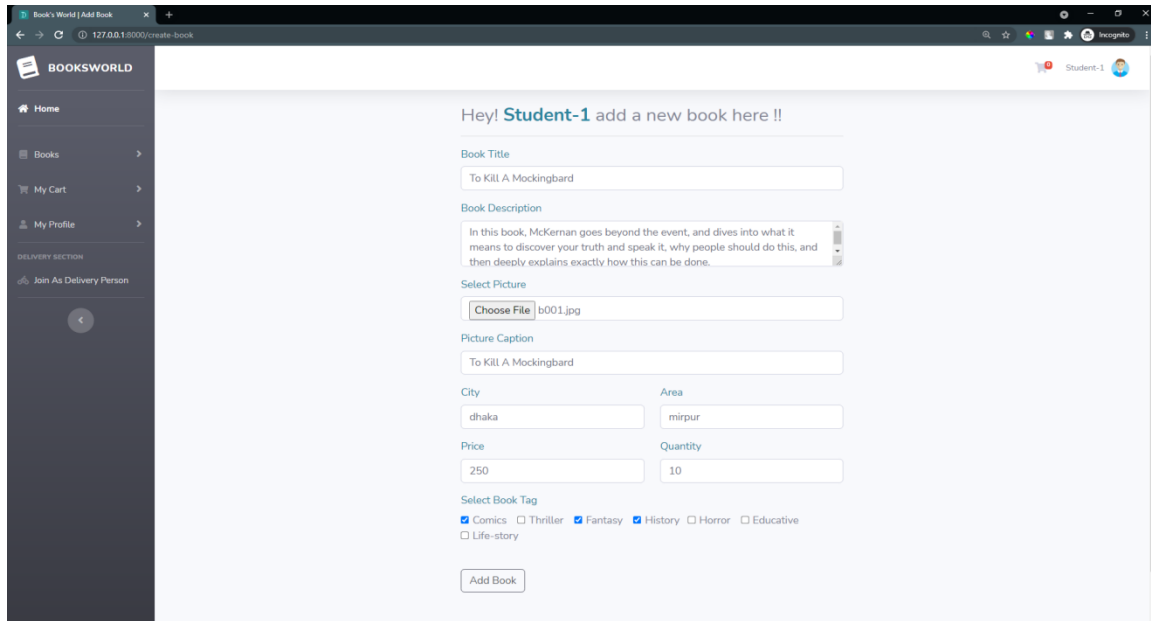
Book's World | Add Book
127.0.0.1:8000/create-book
Incognito

BOOKSWORLD

Home
Books
My Cart
My Profile
DELIVERY SECTION
Join As Delivery Person

0
Student-1

Hey! **Student-1** add a new book here !!

Book Title
To Kill A Mockingbard

Book Description
In this book, McKernan goes beyond the event, and dives into what it means to discover your truth and speak it, why people should do this, and then deeply explains exactly how this can be done.

Select Picture
Choose File b001.jpg

Picture Caption
To Kill A Mockingbard

City
dhaka

Area
mirpur

Price
250

Quantity
10

Select Book Tag
Comics Thriller Fantasy History Horror Educative Life-story

Add Book